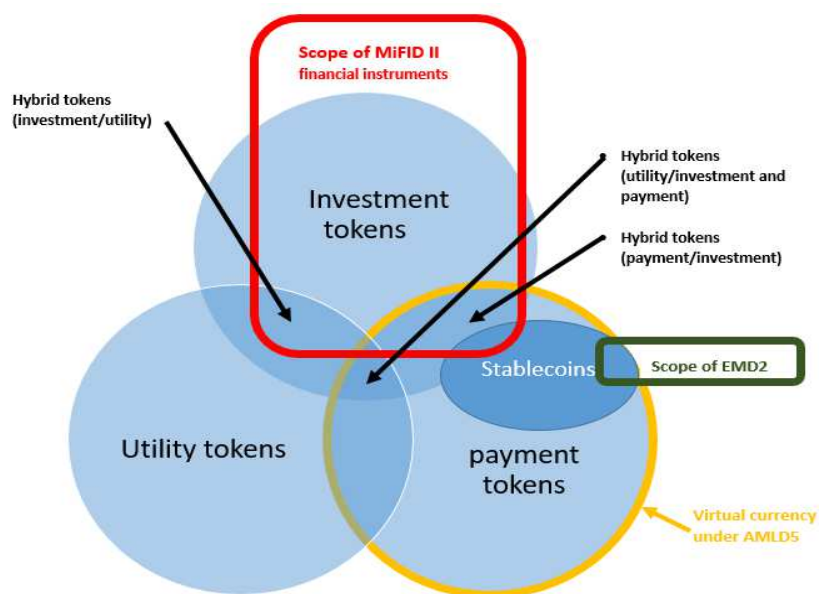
Scope of MiFID II financial instruments

Hybrid tokens (investment/utility)

Hybrid tokens (utility/investment and payment)

Hybrid tokens (payment/investment)

Investment tokens

Stablecoins

Scope of EMD2

Utility tokens

payment tokens

Virtual currency under AMLD5